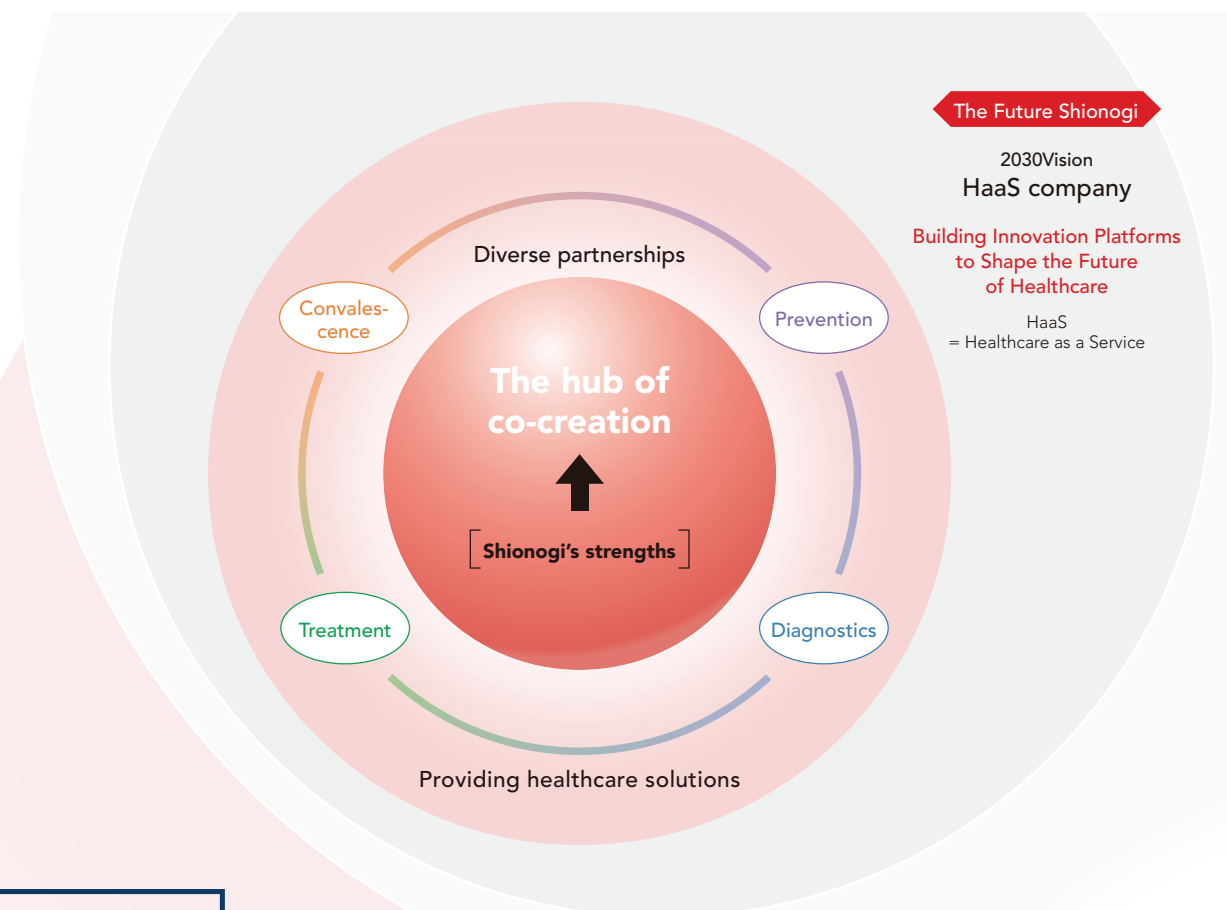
The Future Shionogi

2030Vision
HaaS company

Building Innovation Platforms to Shape the Future of Healthcare

HaaS
= Healthcare as a Service

Diverse partnerships

Convalescence

Prevention

The hub of co-creation

Shionogi's strengths

Treatment

Diagnostics

Providing healthcare solutions